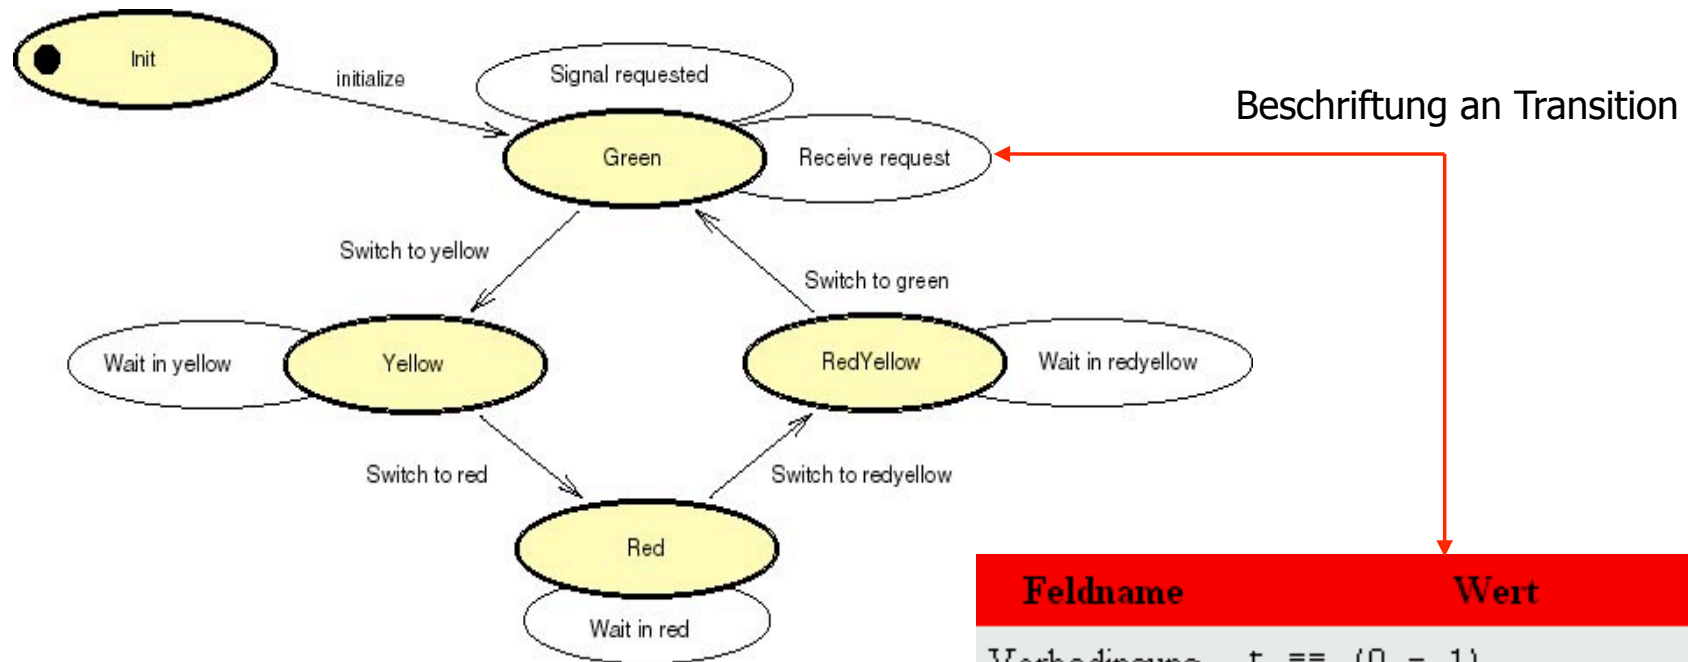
Init

initialize

Signal requested

Green

Receive request

Beschriftung an Transition

Switch to yellow

Switch to green

Wait in yellow

Yellow

RedYellow

Wait in redyellow

Switch to red

Switch to redyellow

Red

Wait in red

| Feldname | Wert |
|---|---|
| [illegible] | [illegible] |